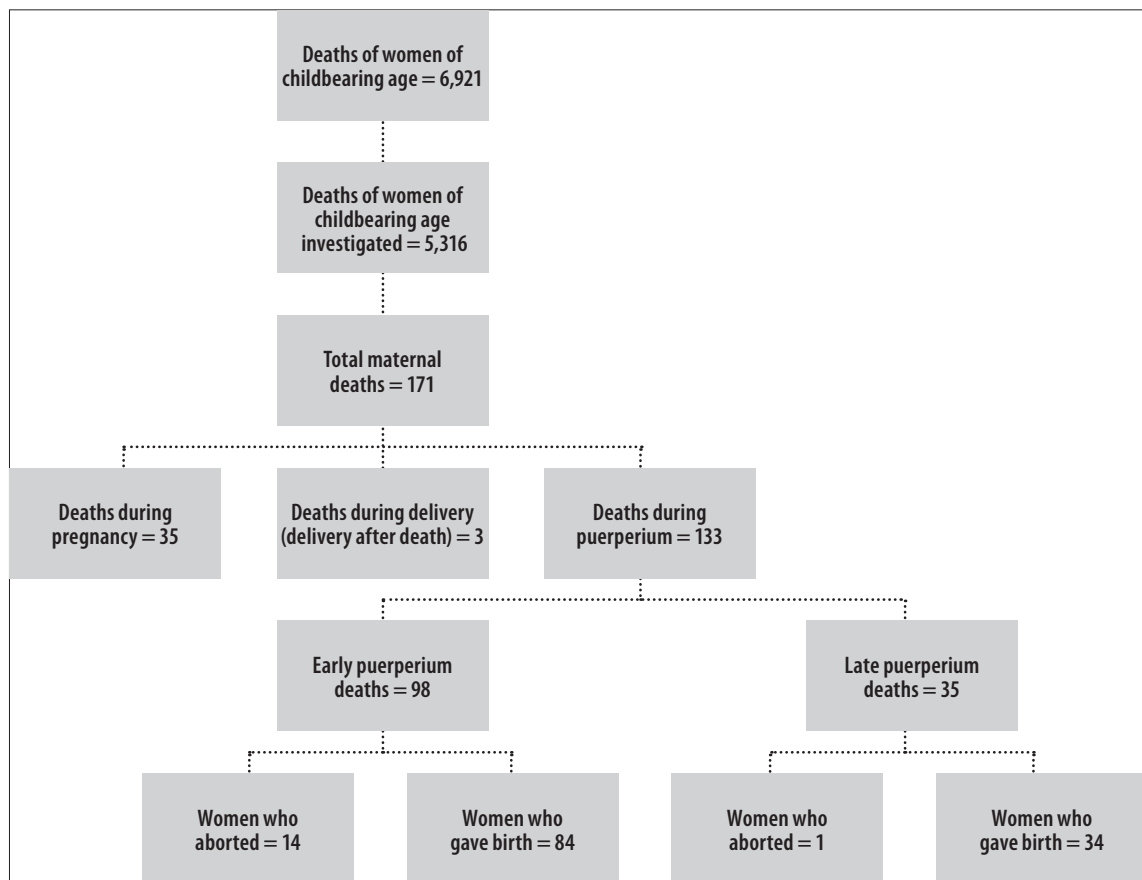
Deaths of women of childbearing age = 6,921

Deaths of women of childbearing age investigated = 5,316

Total maternal deaths = 171

Deaths during pregnancy = 35

Deaths during delivery (delivery after death) = 3

Deaths during puerperium = 133

Early puerperium deaths = 98

Late puerperium deaths = 35

Women who aborted = 14

Women who gave birth = 84

Women who aborted = 1

Women who gave birth = 34